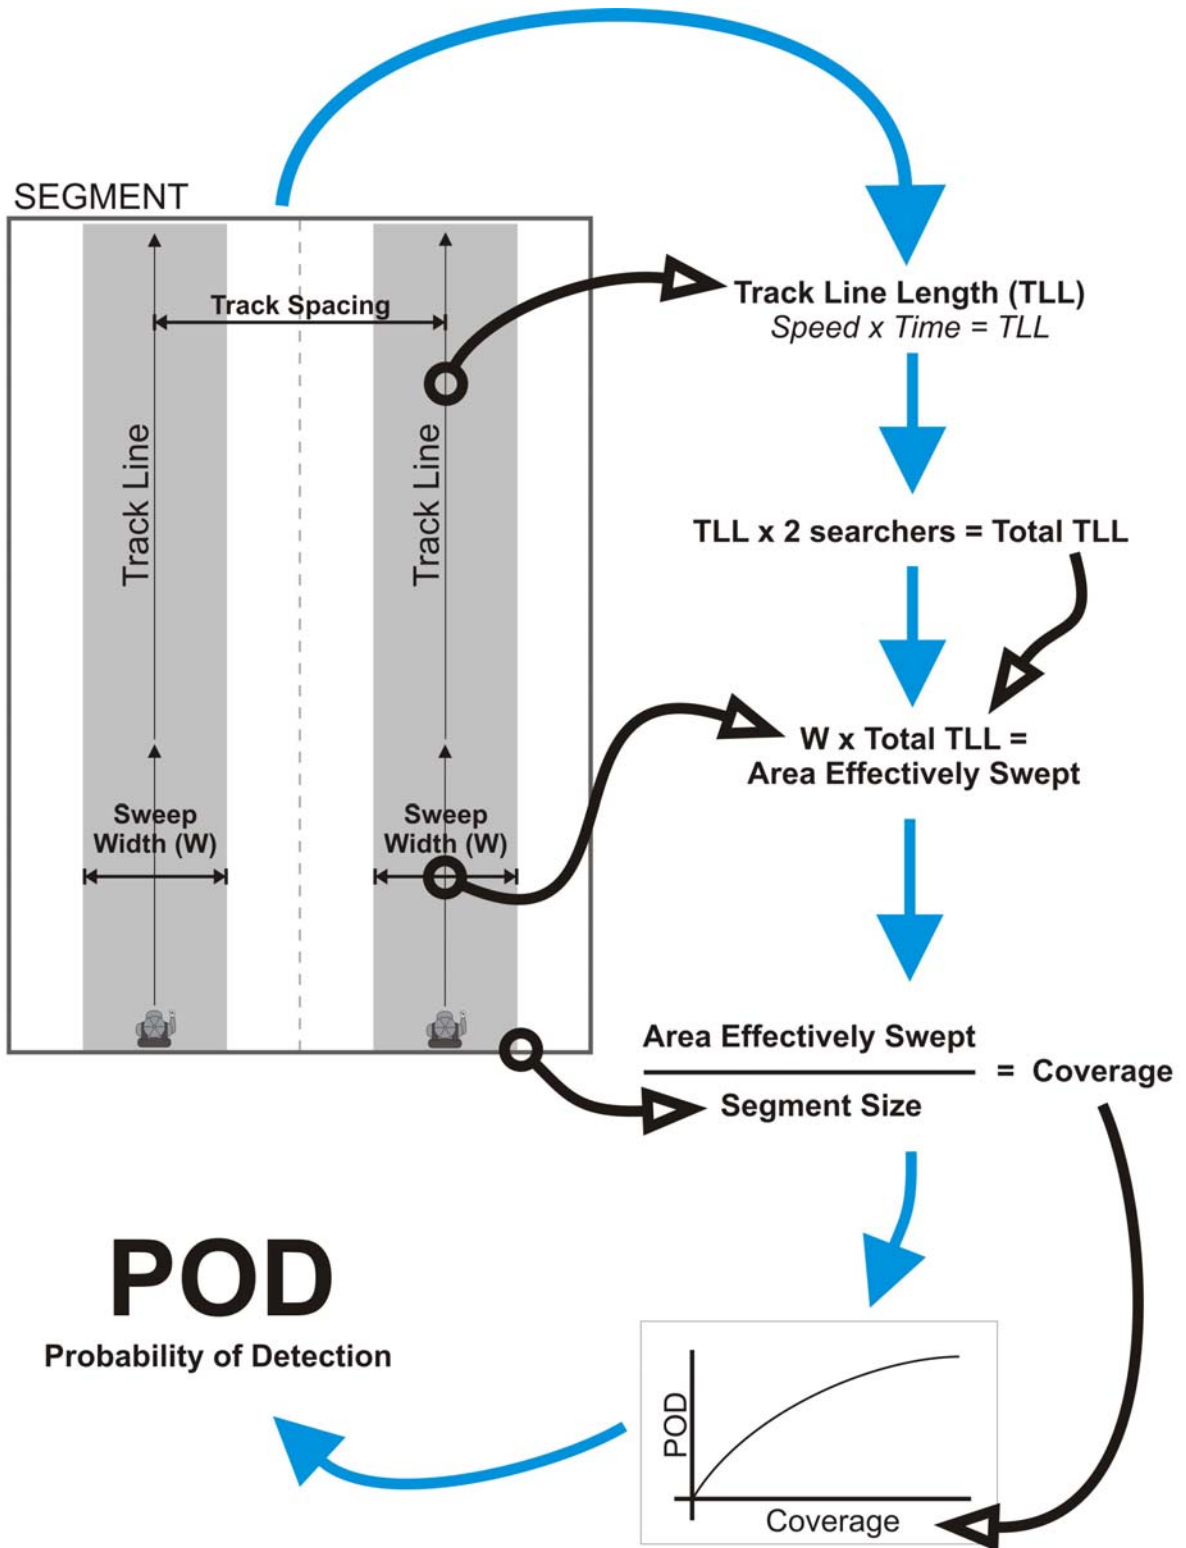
SEGMENT

Track Spacing

Track Line

Track Line

Sweep Width (W)

Sweep Width (W)

Track Line Length (TLL)
*Speed x Time = TLL*

TLL x 2 searchers = Total TLL

W x Total TLL = Area Effectively Swept

$\frac{\text{Area Effectively Swept}}{\text{Segment Size}}$ = Coverage

POD

Probability of Detection

POD

Coverage